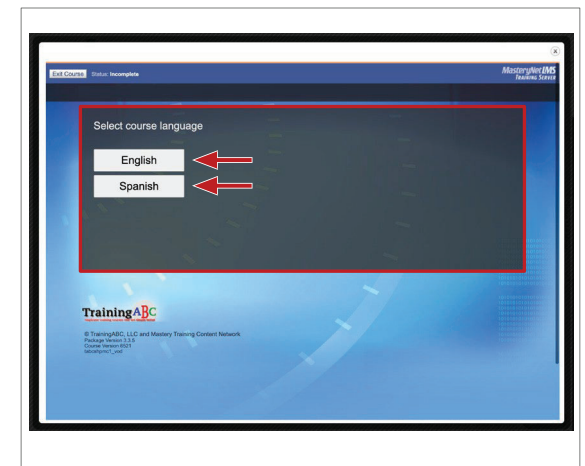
Exit Course Status: Incomplete

MasteryNetLMS Training Server

Select course language

English

Spanish

TrainingABC

© TrainingABC, LLC and Mastery Training Content Network
Package Version 3.3.5
Course Version 6021
tabcefprnc1_vod